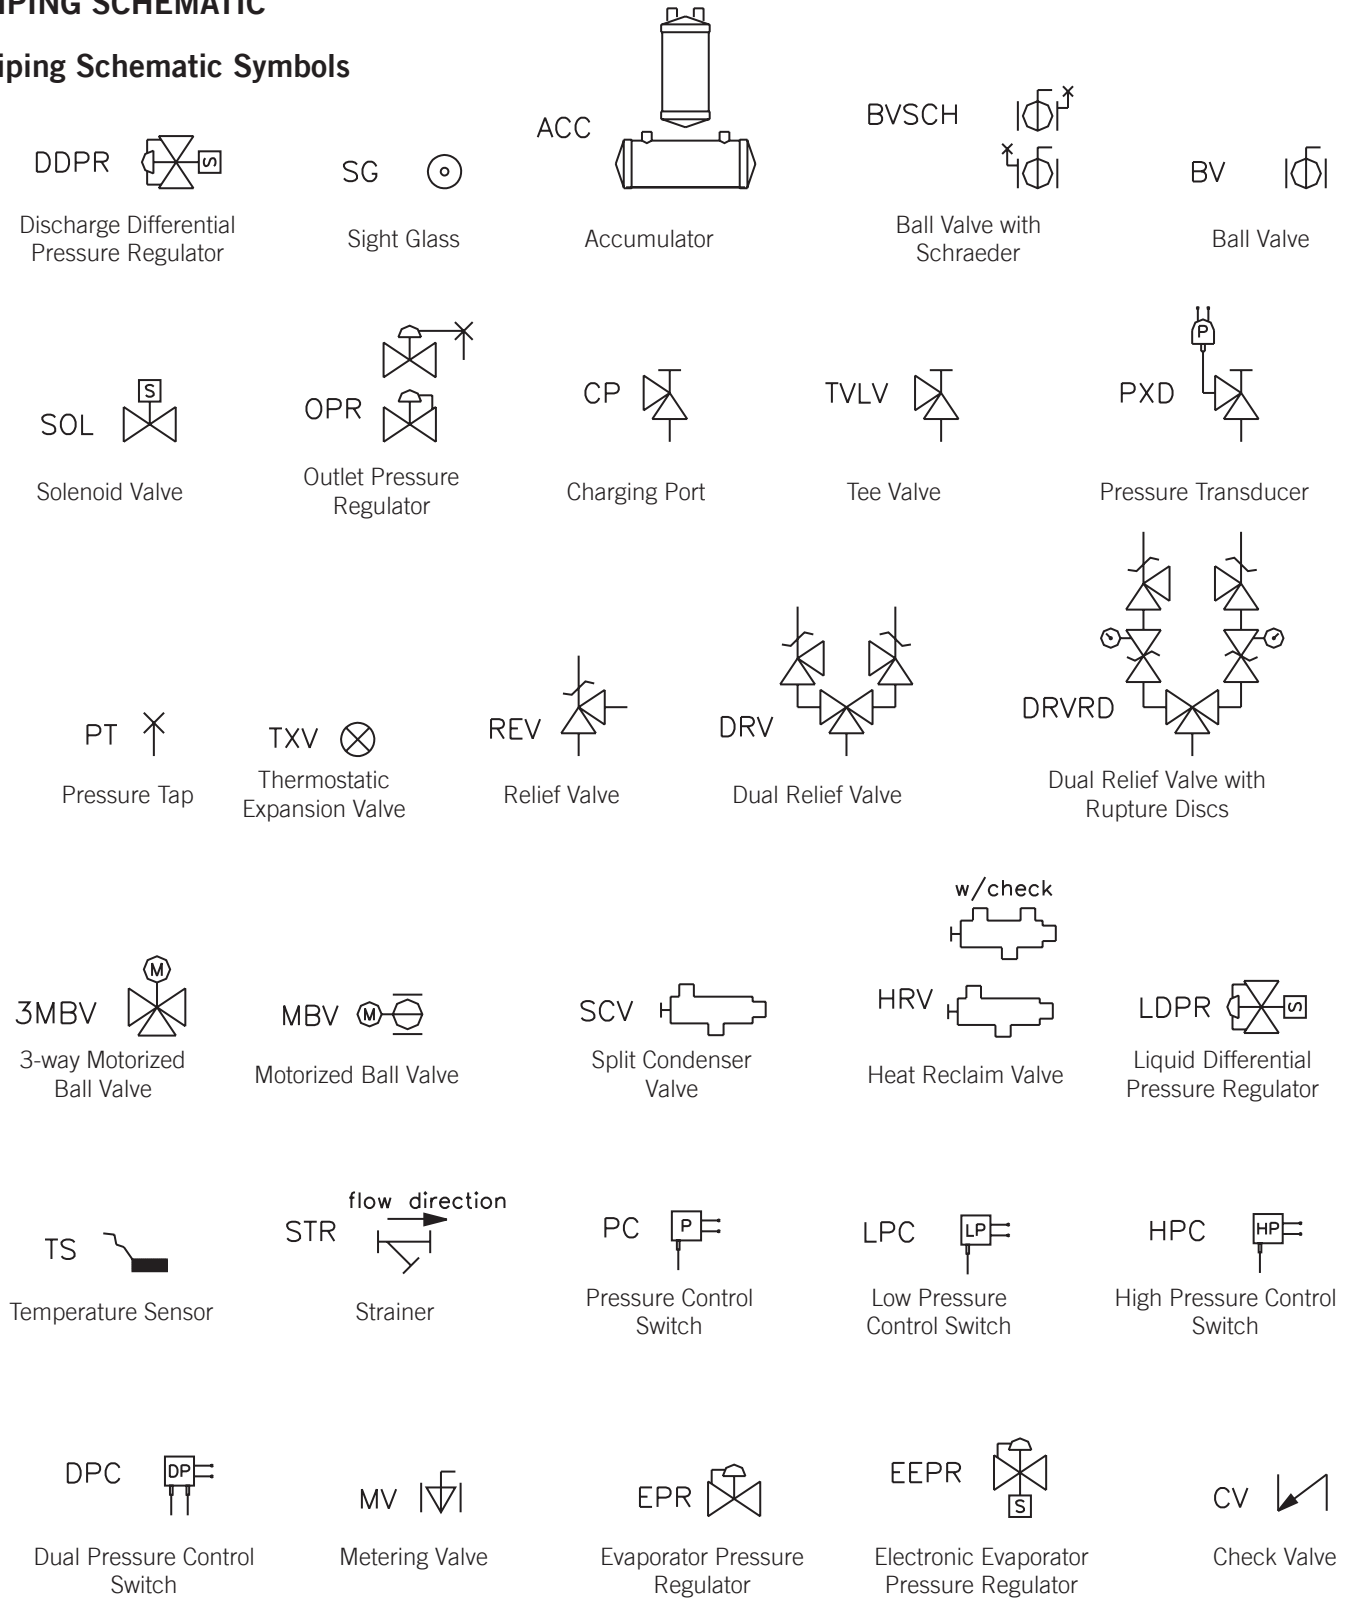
IPING SCHEMATIC

iping Schematic Symbols

DDPR S

Discharge Differential Pressure Regulator

SG

Sight Glass

ACC

Accumulator

BVSCH

Ball Valve with Schraeder

BV

Ball Valve

S

SOL

Solenoid Valve

OPR

Outlet Pressure Regulator

CP

Charging Port

TVLV

Tee Valve

P

PXD

Pressure Transducer

PT

Pressure Tap

TXV

Thermostatic Expansion Valve

REV

Relief Valve

DRV

Dual Relief Valve

DRVRD

Dual Relief Valve with Rupture Discs

M

3MBV

3-way Motorized Ball Valve

MBV M

Motorized Ball Valve

SCV

Split Condenser Valve

w/check

HRV

Heat Reclaim Valve

LDPR S

Liquid Differential Pressure Regulator

TS

Temperature Sensor

flow direction

STR

Strainer

PC P

Pressure Control Switch

LPC LP

Low Pressure Control Switch

HPC HP

High Pressure Control Switch

DPC DP

Dual Pressure Control Switch

MV

Metering Valve

EPR

Evaporator Pressure Regulator

EEPR

S

Electronic Evaporator Pressure Regulator

CV

Check Valve